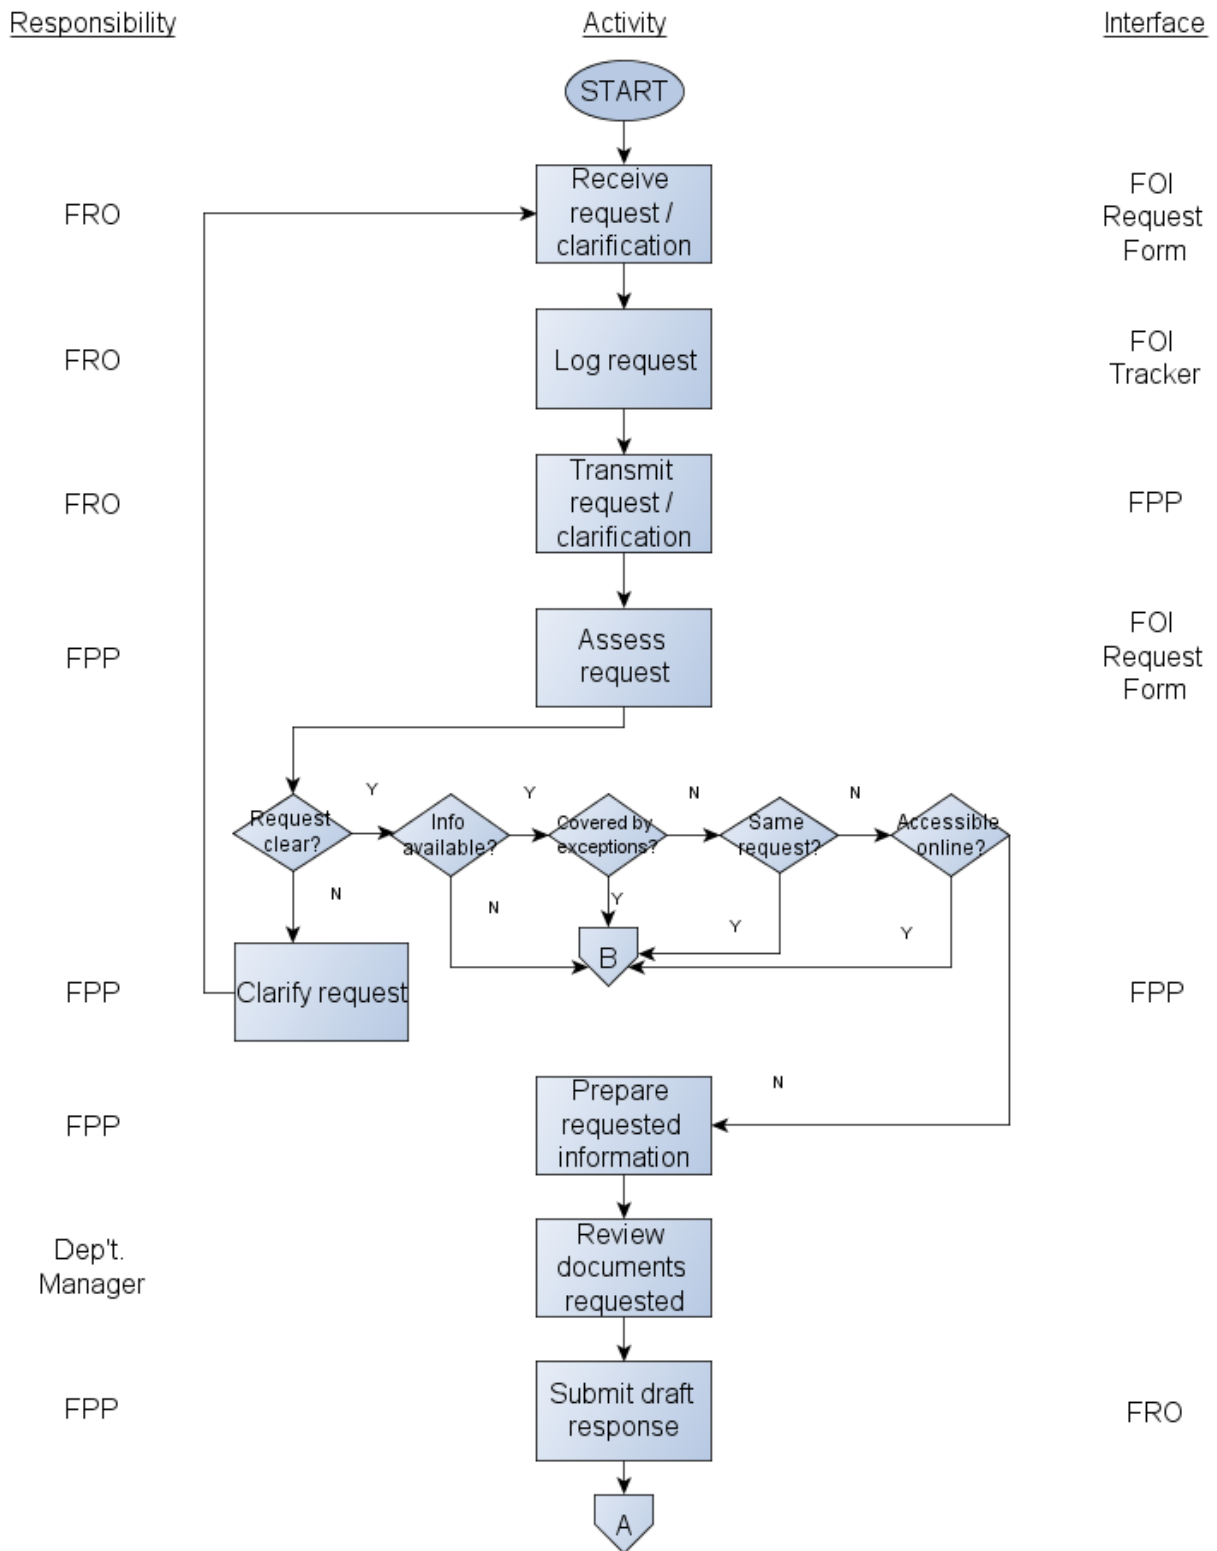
Responsibility

Activity

Interface

START

FRO

Receive request / clarification

FOI Request Form

FRO

Log request

FOI Tracker

FRO

Transmit request / clarification

FPP

FPP

Assess request

FOI Request Form

Request clear?

Y

Info available?

Y

Covered by exceptions?

N

Same request?

N

Accessible online?

N

N

Y

Y

Y

B

FPP

Clarify request

FPP

N

FPP

Prepare requested information

Dep't. Manager

Review documents requested

FPP

Submit draft response

FRO

A